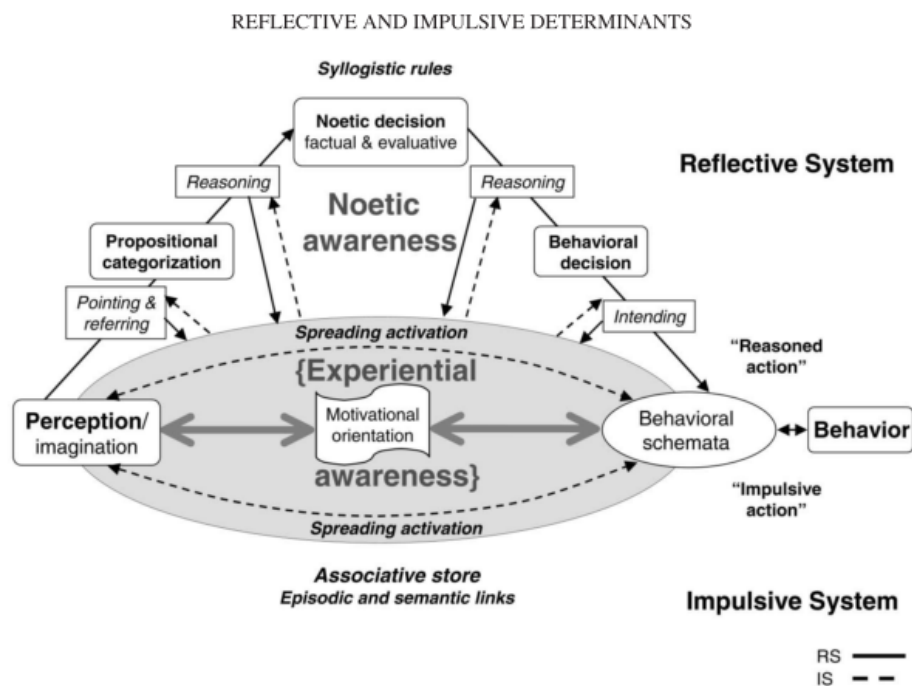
REFLECTIVE AND IMPULSIVE DETERMINANTS

Syllogistic rules

Noetic decision
factual & evaluative

Reflective System

Reasoning

Reasoning

Noetic awareness

Propositional categorization

Behavioral decision

Pointing & referring

Intending

Spreading activation

"Reasoned action"

{Experiential

Perception/ imagination

Motivational orientation

Behavioral schemata

Behavior

awareness}

"Impulsive action"

Spreading activation

Associative store
Episodic and semantic links

Impulsive System

RS
IS